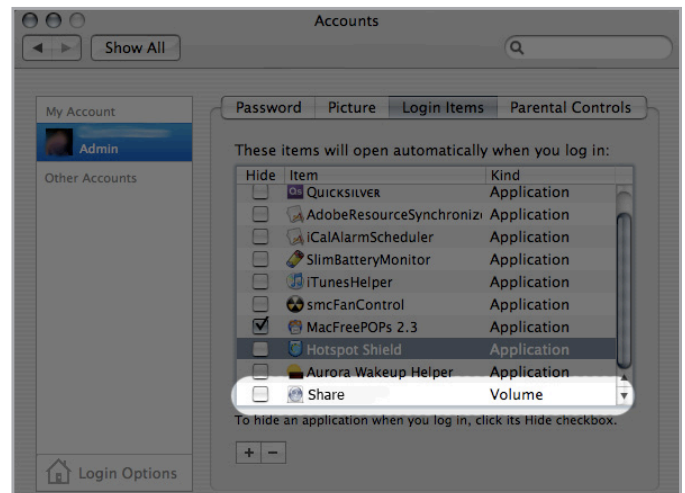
Accounts

Show All

My Account

Admin

Other Accounts

Login Options

Password | Picture | Login Items | Parental Controls

These items will open automatically when you log in:

| Hide | Item | Kind |
|---|---|---|
| | QUICKSILVER | Application |
| | AdobeResourceSynchronizı | Application |
| | iCalAlarmScheduler | Application |
| | SlimBatteryMonitor | Application |
| | iTunesHelper | Application |
| | smcFanControl | Application |
| ✓ | MacFreePOPs 2.3 | Application |
| | Hotspot Shield | Application |
| | Aurora Wakeup Helper | Application |
| | Share | Volume |

To hide an application when you log in, click its Hide checkbox.

+ −